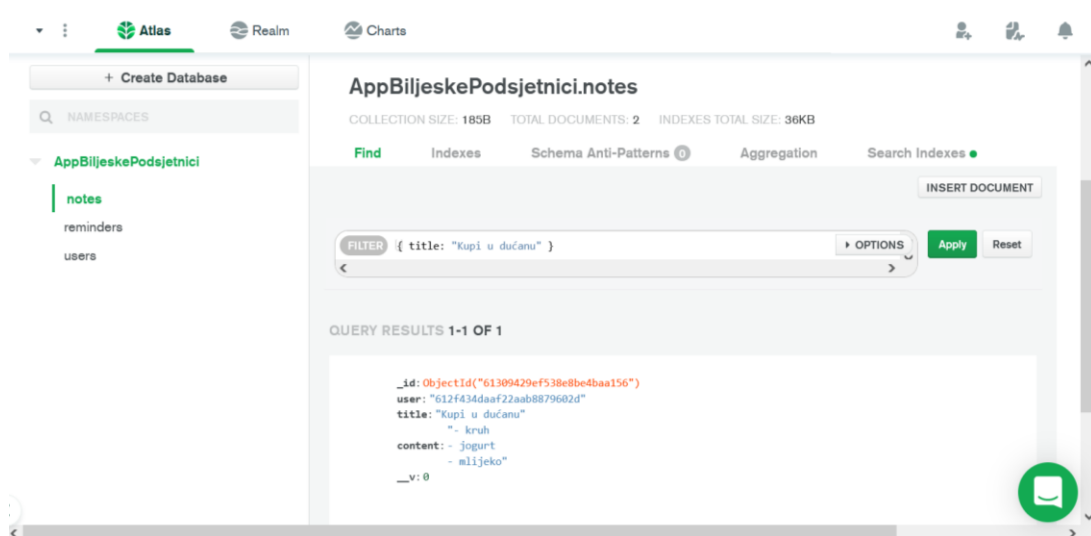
Atlas Realm Charts

+ Create Database

NAMESPACES

AppBiljeskePodsjetnici

notes
reminders
users

AppBiljeskePodsjetnici.notes

COLLECTION SIZE: 185B TOTAL DOCUMENTS: 2 INDEXES TOTAL SIZE: 36KB

Find Indexes Schema Anti-Patterns 0 Aggregation Search Indexes

INSERT DOCUMENT

FILTER { title: "Kupi u dućanu" }

OPTIONS

Apply Reset

QUERY RESULTS 1-1 OF 1

_id: ObjectId("61309429ef538e8be4baa156")
user: "612f434daaf22aab8879602d"
title: "Kupi u dućanu"
content: "- kruh
- jogurt
- mlijeko"
__v: 0